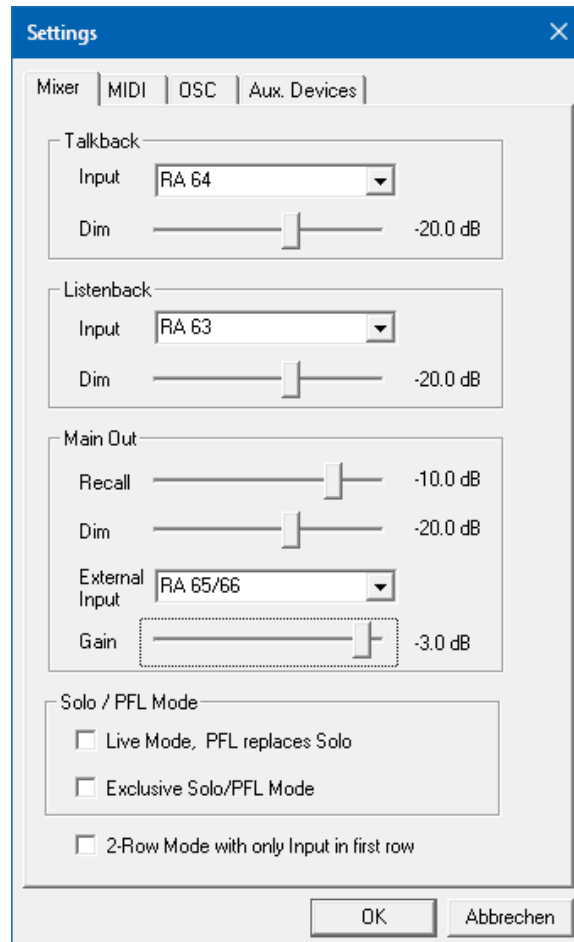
Settings

Mixer | MIDI | OSC | Aux. Devices

Talkback
Input RA 64
Dim -20.0 dB

Listenback
Input RA 63
Dim -20.0 dB

Main Out
Recall -10.0 dB
Dim -20.0 dB
External Input RA 65/66
Gain -3.0 dB

Solo / PFL Mode
Live Mode, PFL replaces Solo
Exclusive Solo/PFL Mode

2-Row Mode with only Input in first row

OK
Abbrechen